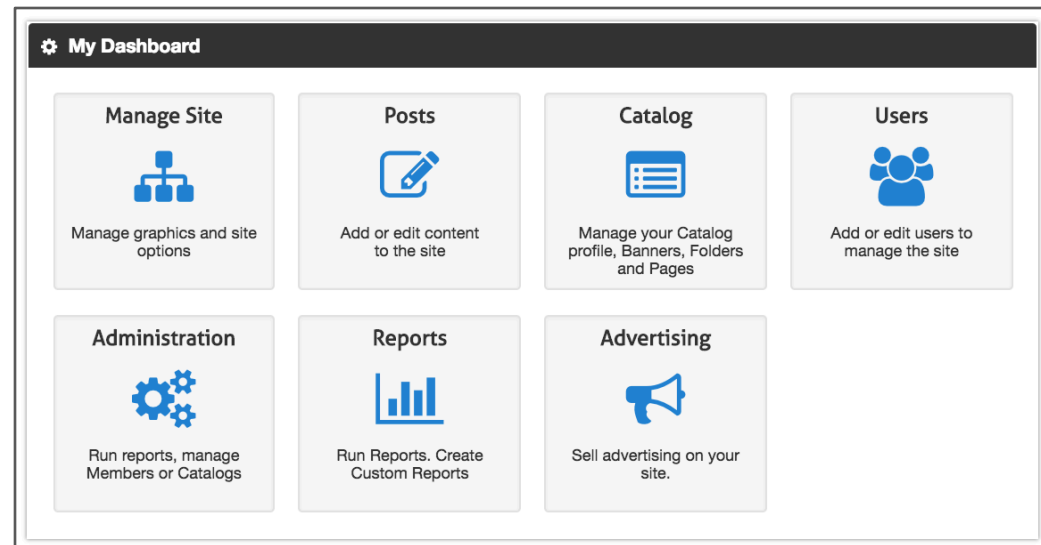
My Dashboard

Manage Site

Manage graphics and site options

Posts

Add or edit content to the site

Catalog

Manage your Catalog profile, Banners, Folders and Pages

Users

Add or edit users to manage the site

Administration

Run reports, manage Members or Catalogs

Reports

Run Reports. Create Custom Reports

Advertising

Sell advertising on your site.